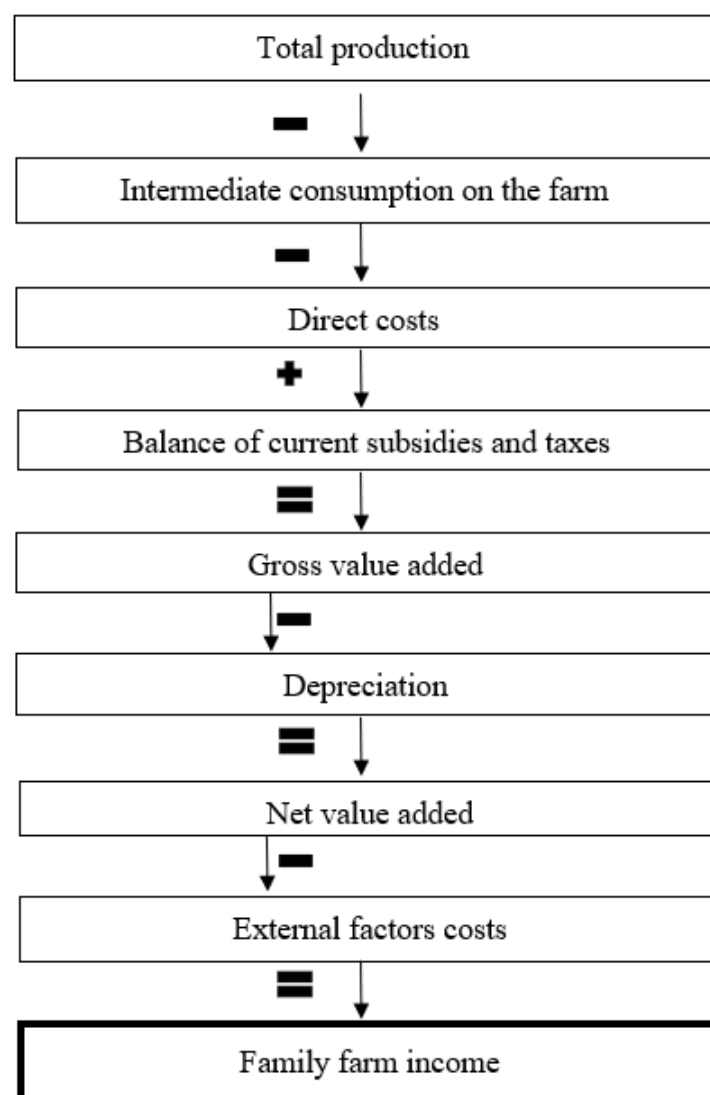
Total production

−

Intermediate consumption on the farm

−

Direct costs

+

Balance of current subsidies and taxes

=

Gross value added

−

Depreciation

=

Net value added

−

External factors costs

=

Family farm income